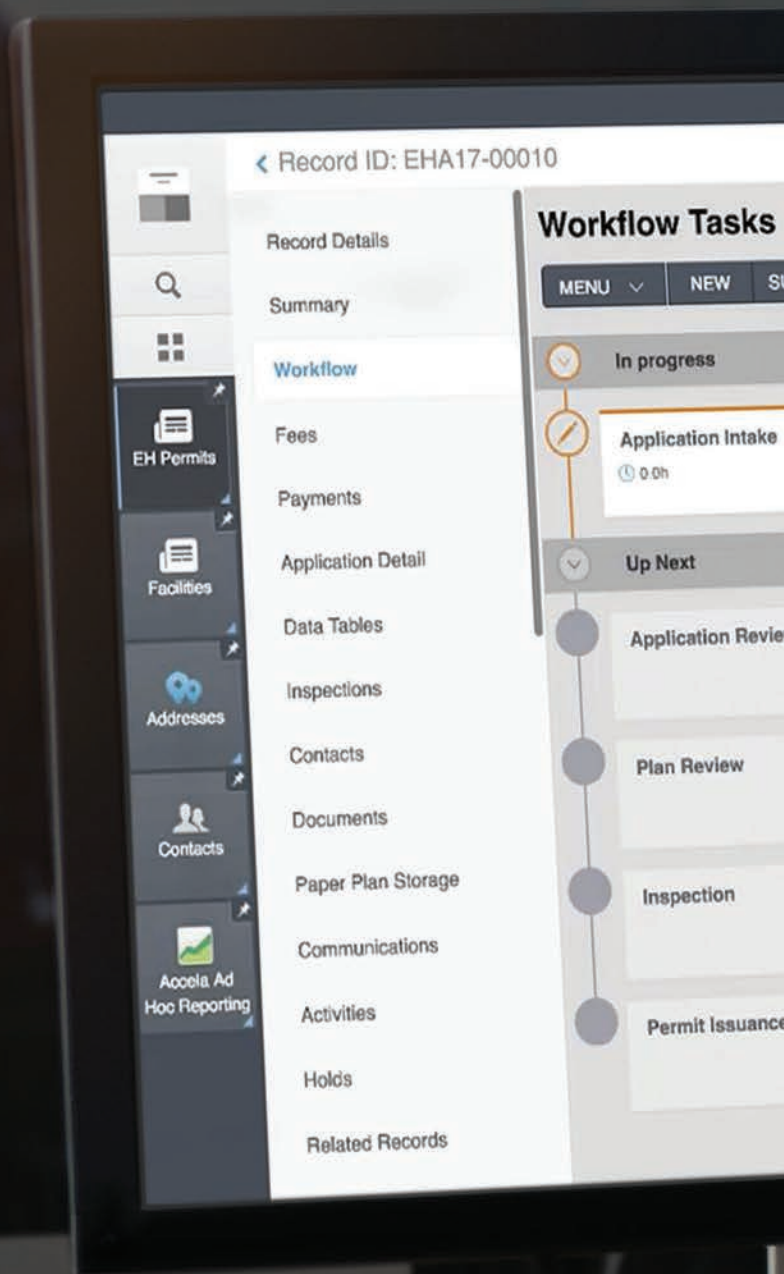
EH Permits

Facilities

Addresses

Contacts

Accela Ad Hoc Reporting

< Record ID: EHA17-00010

Record Details

Summary

Workflow

Fees

Payments

Application Detail

Data Tables

Inspections

Contacts

Documents

Paper Plan Storage

Communications

Activities

Holds

Related Records

Workflow Tasks

MENU

NEW

S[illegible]

In progress

Application Intake

0.0h

Up Next

Application Revie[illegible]

Plan Review

Inspection

Permit Issuanc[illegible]